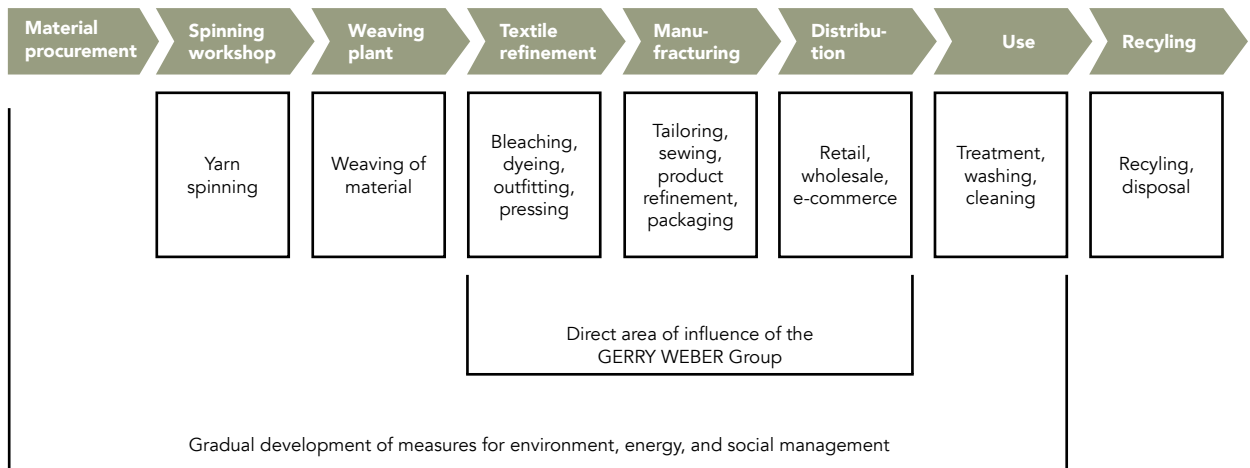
Material procurement

Spinning workshop

Weaving plant

Textile refinement

Manufracturing

Distribution

Use

Recyling

Yarn spinning

Weaving of material

Bleaching, dyeing, outfitting, pressing

Tailoring, sewing, product refinement, packaging

Retail, wholesale, e-commerce

Treatment, washing, cleaning

Recyling, disposal

Direct area of influence of the GERRY WEBER Group

Gradual development of measures for environment, energy, and social management